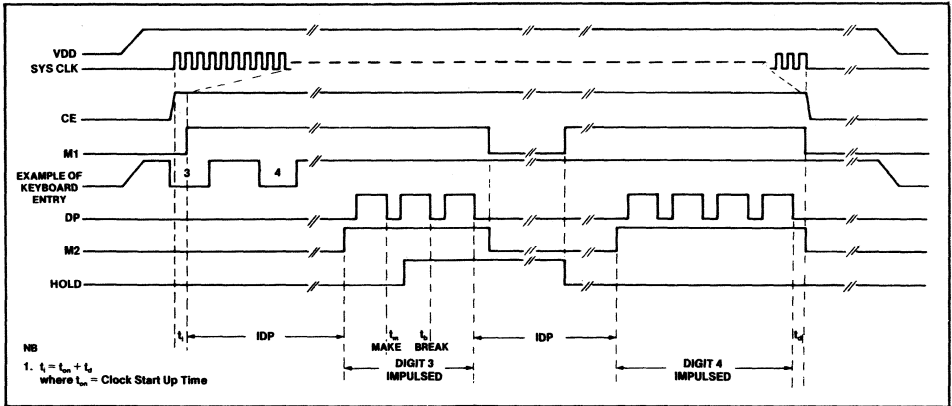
VDD
SYS CLK
CE
M1
EXAMPLE OF KEYBOARD ENTRY
3
4
DP
M2
HOLD
$t_i$
IDP
$t_m$ MAKE
$t_b$ BREAK
IDP
$t_d$
DIGIT 3 IMPULSED
DIGIT 4 IMPULSED

NB
1. $t_i = t_{on} + t_d$
where $t_{on}$ = Clock Start Up Time